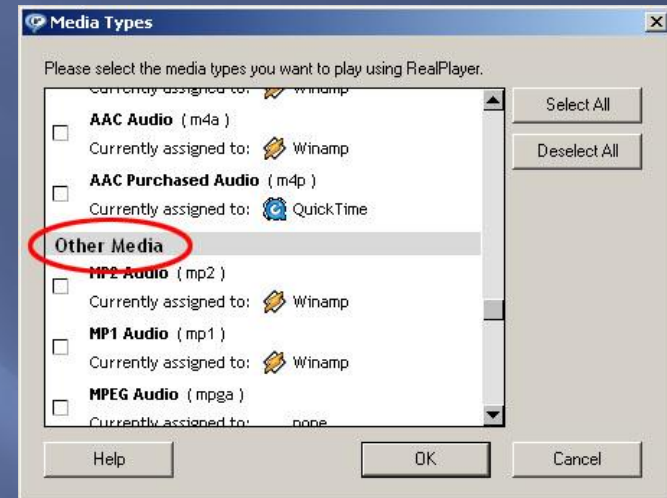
Media Types

Please select the media types you want to play using RealPlayer.

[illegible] Winamp

AAC Audio ( m4a )
Currently assigned to: Winamp

AAC Purchased Audio ( m4p )
Currently assigned to: QuickTime

Other Media

MP2 Audio ( mp2 )
Currently assigned to: Winamp

MP1 Audio ( mp1 )
Currently assigned to: Winamp

MPEG Audio ( mpga )
Currently assigned to: none

Select All
Deselect All

Help
OK
Cancel